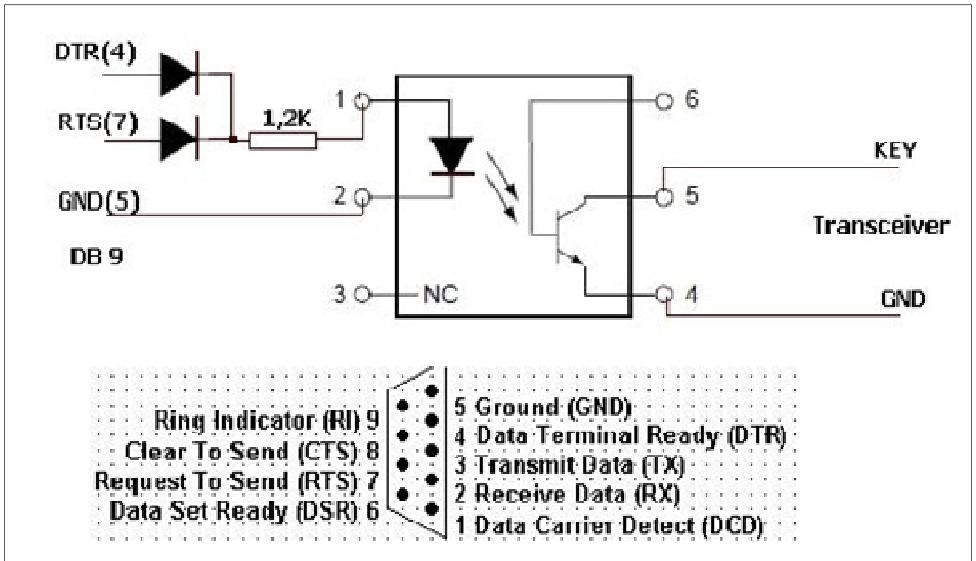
DTR(4)

RTS(7)

1,2K

1

2

3

NC

6

5

4

KEY

Transceiver

GND

GND(5)

DB 9

Ring Indicator (RI) 9
Clear To Send (CTS) 8
Request To Send (RTS) 7
Data Set Ready (DSR) 6

5 Ground (GND)
4 Data Terminal Ready (DTR)
3 Transmit Data (TX)
2 Receive Data (RX)
1 Data Carrier Detect (DCD)